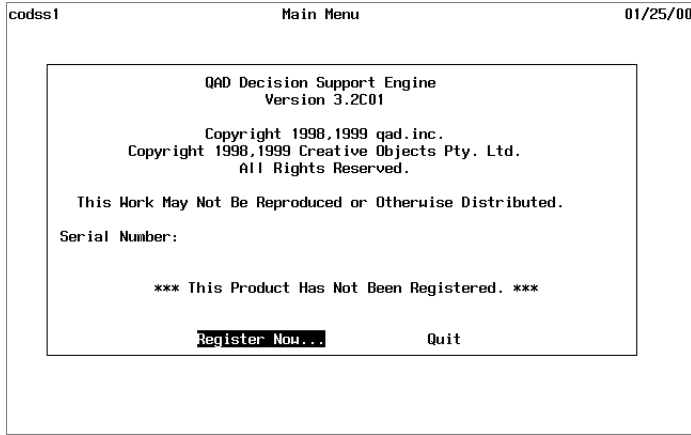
codss1 Main Menu 01/25/00

QAD Decision Support Engine
Version 3.2C01

Copyright 1998,1999 qad.inc.
Copyright 1998,1999 Creative Objects Pty. Ltd.
All Rights Reserved.

This Work May Not Be Reproduced or Otherwise Distributed.

Serial Number:

*** This Product Has Not Been Registered. ***

Register Now... Quit